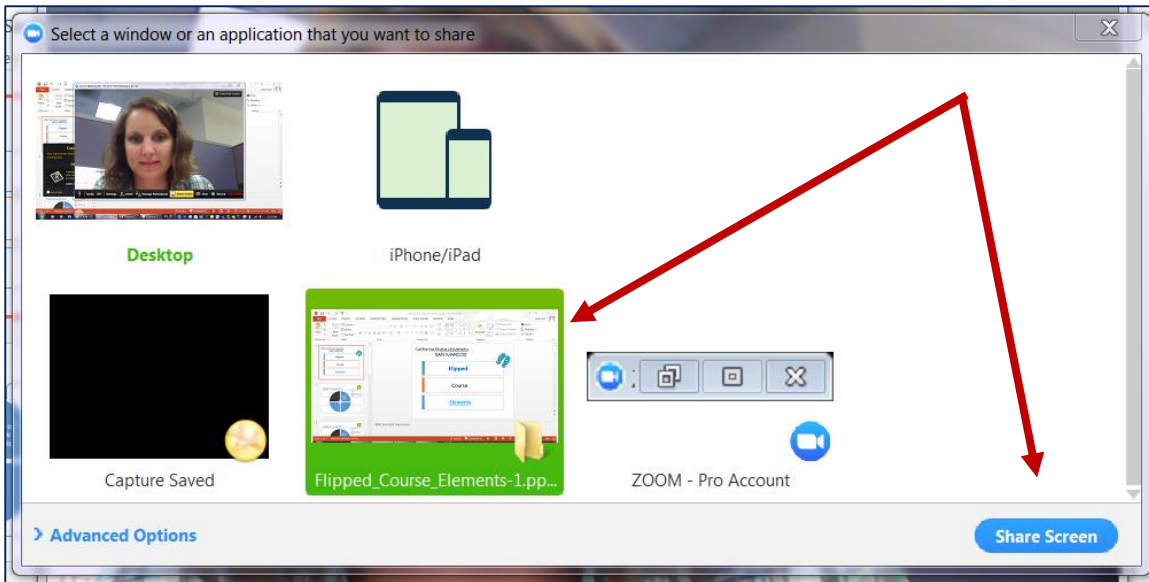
Select a window or an application that you want to share

Desktop

iPhone/iPad

Capture Saved

Flipped_Course_Elements-1.pp...

California State University SAN MARCOS

Flipped

Course

Elements

ZOOM - Pro Account

Advanced Options

Share Screen